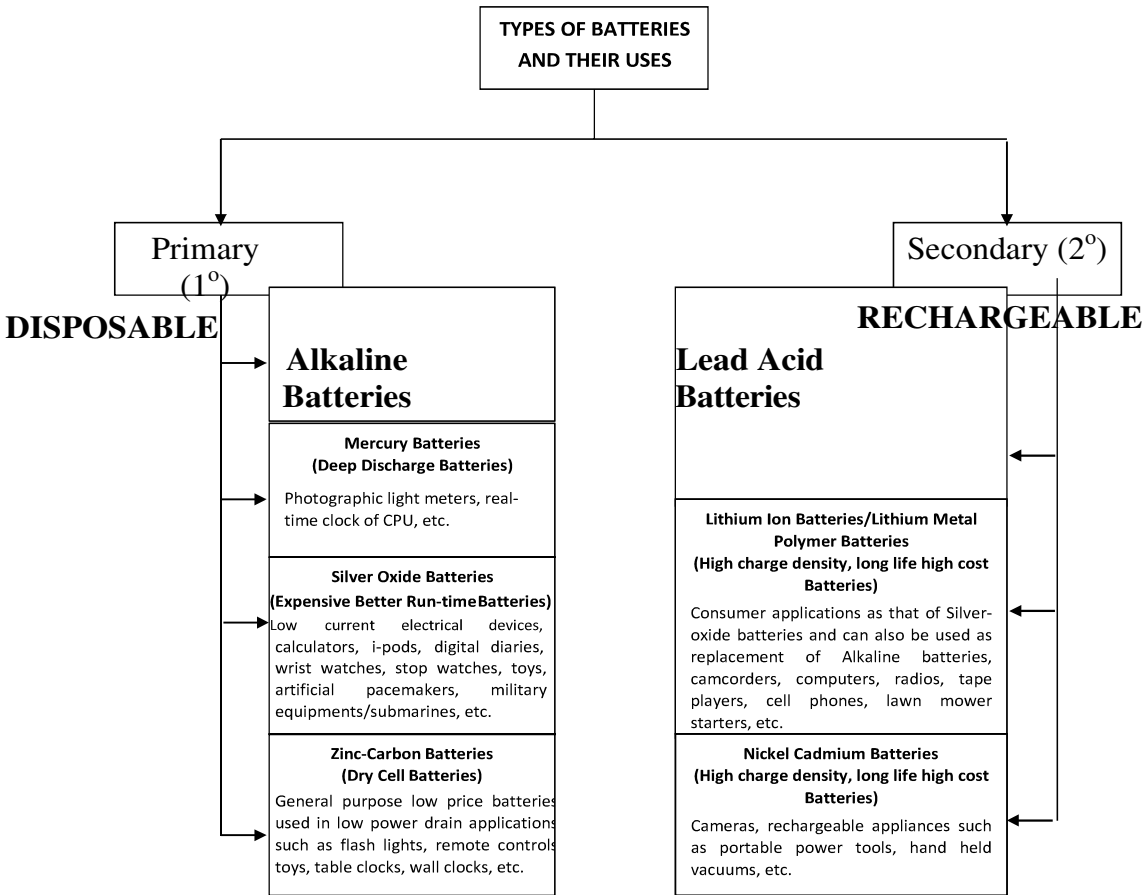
TYPES OF BATTERIES AND THEIR USES

Primary ($1^o$)

DISPOSABLE

Alkaline Batteries

Mercury Batteries (Deep Discharge Batteries)

Photographic light meters, real-time clock of CPU, etc.

Silver Oxide Batteries (Expensive Better Run-time Batteries)

Low current electrical devices, calculators, i-pods, digital diaries, wrist watches, stop watches, toys, artificial pacemakers, military equipments/submarines, etc.

Zinc-Carbon Batteries (Dry Cell Batteries)

General purpose low price batteries used in low power drain applications such as flash lights, remote controls toys, table clocks, wall clocks, etc.

Secondary ($2^o$)

RECHARGEABLE

Lead Acid Batteries

Lithium Ion Batteries/Lithium Metal Polymer Batteries (High charge density, long life high cost Batteries)

Consumer applications as that of Silver-oxide batteries and can also be used as replacement of Alkaline batteries, camcorders, computers, radios, tape players, cell phones, lawn mower starters, etc.

Nickel Cadmium Batteries (High charge density, long life high cost Batteries)

Cameras, rechargeable appliances such as portable power tools, hand held vacuums, etc.